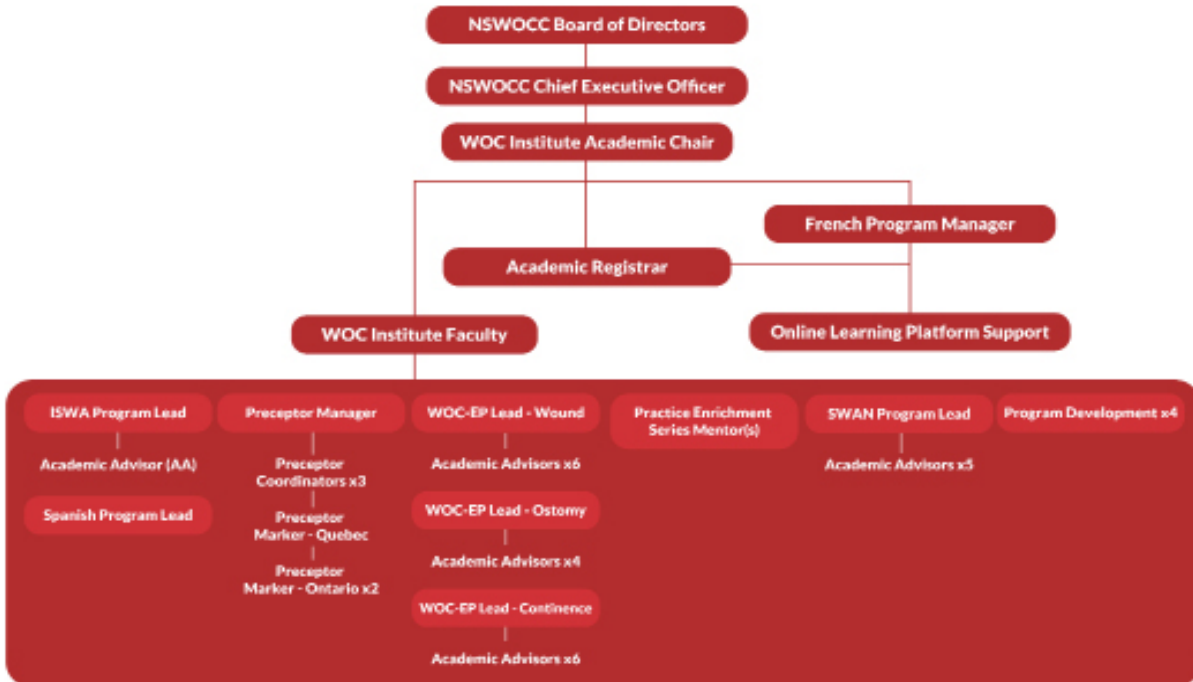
NSWOCC Board of Directors

NSWOCC Chief Executive Officer

WOC Institute Academic Chair

French Program Manager

Academic Registrar

WOC Institute Faculty

Online Learning Platform Support

ISWA Program Lead

Academic Advisor (AA)

Spanish Program Lead

Preceptor Manager

Preceptor Coordinators x3

Preceptor Marker - Quebec

Preceptor Marker - Ontario x2

WOC-EP Lead - Wound

Academic Advisors x6

WOC-EP Lead - Ostomy

Academic Advisors x4

WOC-EP Lead - Continence

Academic Advisors x6

Practice Enrichment Series Mentor(s)

SWAN Program Lead

Academic Advisors x5

Program Development x4